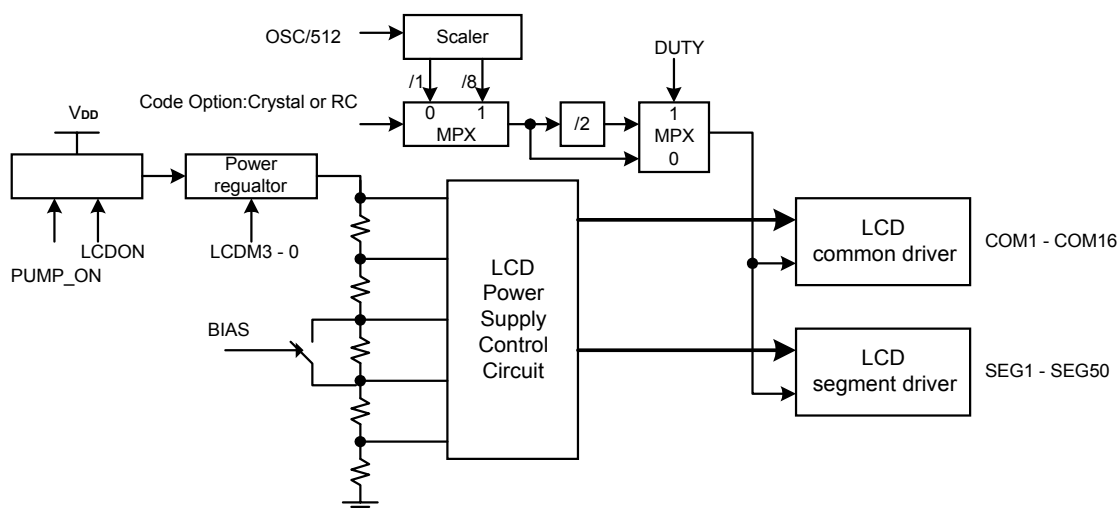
OSC/512
Scaler
DUTY
/1
/8
Code Option:Crystal or RC
0
1
MPX
/2
1
MPX
0
$V_{DD}$
Power regualtor
LCDON
PUMP_ON
LCDM3 - 0
LCD common driver
COM1 - COM16
LCD Power Supply Control Circuit
BIAS
LCD segment driver
SEG1 - SEG50